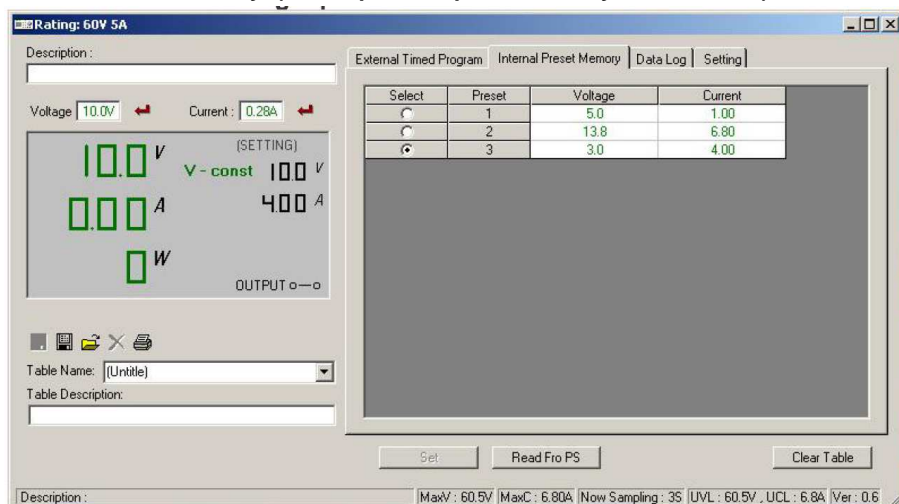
Rating: 60V 5A

Description :

Voltage 10.0V Current : 0.28A

10.0 V
(SETTING)
V - const 10.0 V
0.00 A
4.00 A
0 W
OUTPUT o—o

Table Name: (Untitle)

Table Description:

External Timed Program | Internal Preset Memory | Data Log | Setting

| Select | Preset | Voltage | Current |
|---|---|---|---|
| ○ | 1 | 5.0 | 1.00 |
| ○ | 2 | 13.8 | 6.80 |
| ⦿ | 3 | 3.0 | 4.00 |

Set | Read Fro PS | Clear Table

Description : | MaxV : 60.5V | MaxC : 6.80A | Now Sampling : 3S | UVL : 60.5V , UCL : 6.8A | Ver : 0.6